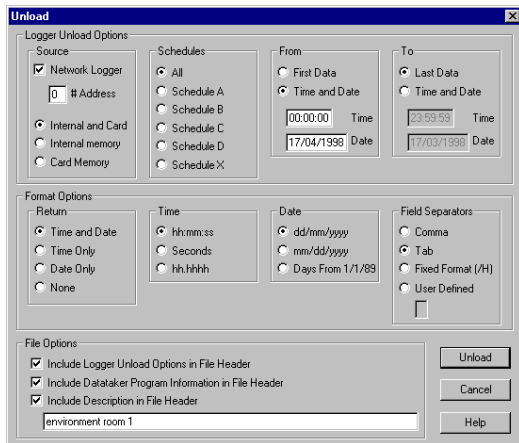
Unload

Logger Unload Options

Source
Network Logger
0 # Address
Internal and Card
Internal memory
Card Memory

Schedules
All
Schedule A
Schedule B
Schedule C
Schedule D
Schedule X

From
First Data
Time and Date
00:00:00 Time
17/04/1998 Date

To
Last Data
Time and Date
23:59:59 Time
17/03/1998 Date

Format Options

Return
Time and Date
Time Only
Date Only
None

Time
hh:mm:ss
Seconds
hh.hhhh

Date
dd/mm/yyyy
mm/dd/yyyy
Days From 1/1/89

Field Separators
Comma
Tab
Fixed Format (/H)
User Defined

File Options
Include Logger Unload Options in File Header
Include Datataker Program Information in File Header
Include Description in File Header
environment room 1

Unload
Cancel
Help